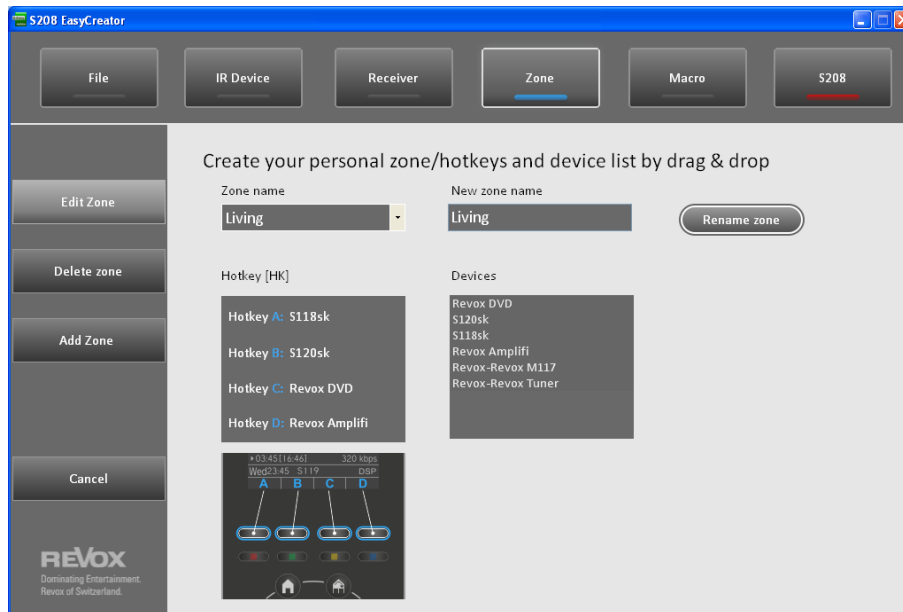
S208 EasyCreator

File
IR Device
Receiver
Zone
Macro
S208

Edit Zone
Delete zone
Add Zone
Cancel

REVOX
Dominating Entertainment.
Revox of Switzerland.

Create your personal zone/hotkeys and device list by drag & drop

Zone name
Living

New zone name
Living

Rename zone

Hotkey [HK]
Hotkey A: S118sk
Hotkey B: S120sk
Hotkey C: Revox DVD
Hotkey D: Revox Amplifi

Devices
Revox DVD
S120sk
S118sk
Revox Amplifi
Revox-Revox M117
Revox-Revox Tuner

03:45[16:46] 320 kbps
Wed23:45 S119 DSP
A B C D